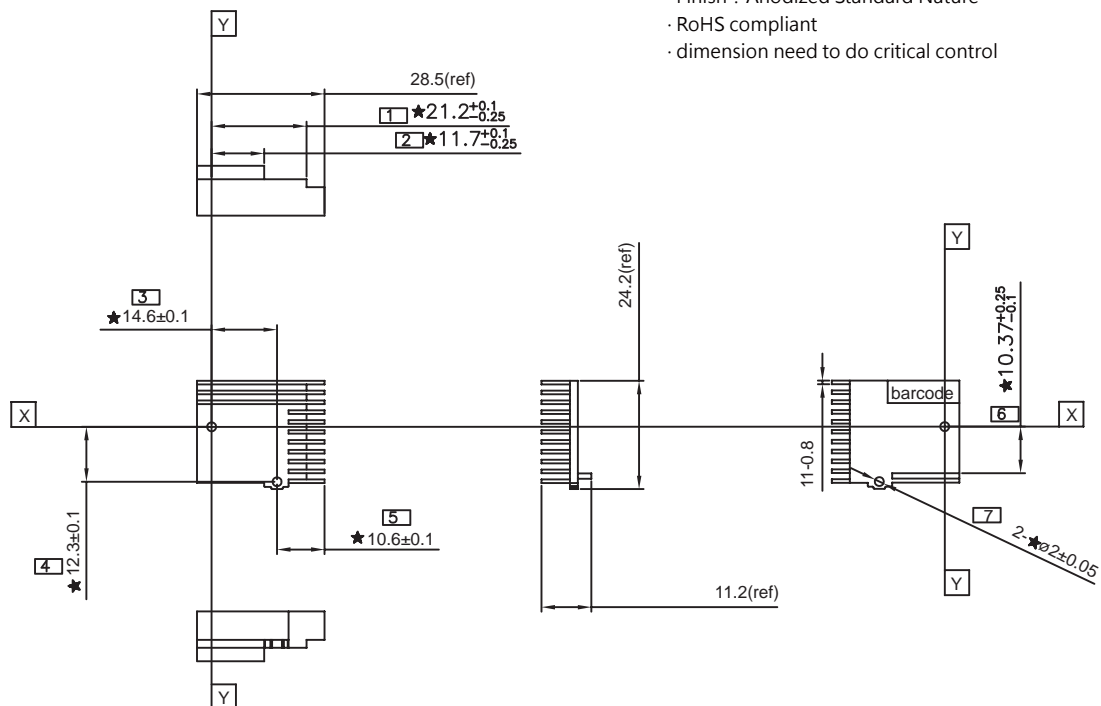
· Finish : Anodized Standard Nature
· RoHS compliant
· dimension need to do critical control

Y

28.5(ref)

1 ★$21.2^{+0.1}_{-0.25}$

2 ★$11.7^{+0.1}_{-0.25}$

3
★14.6±0.1

24.2(ref)

Y

★$10.37^{+0.25}_{-0.1}$

barcode

X

6

X

4 ★12.3±0.1

5
★10.6±0.1

11-0.8

7

2-★ø2±0.05

Y

11.2(ref)

Y